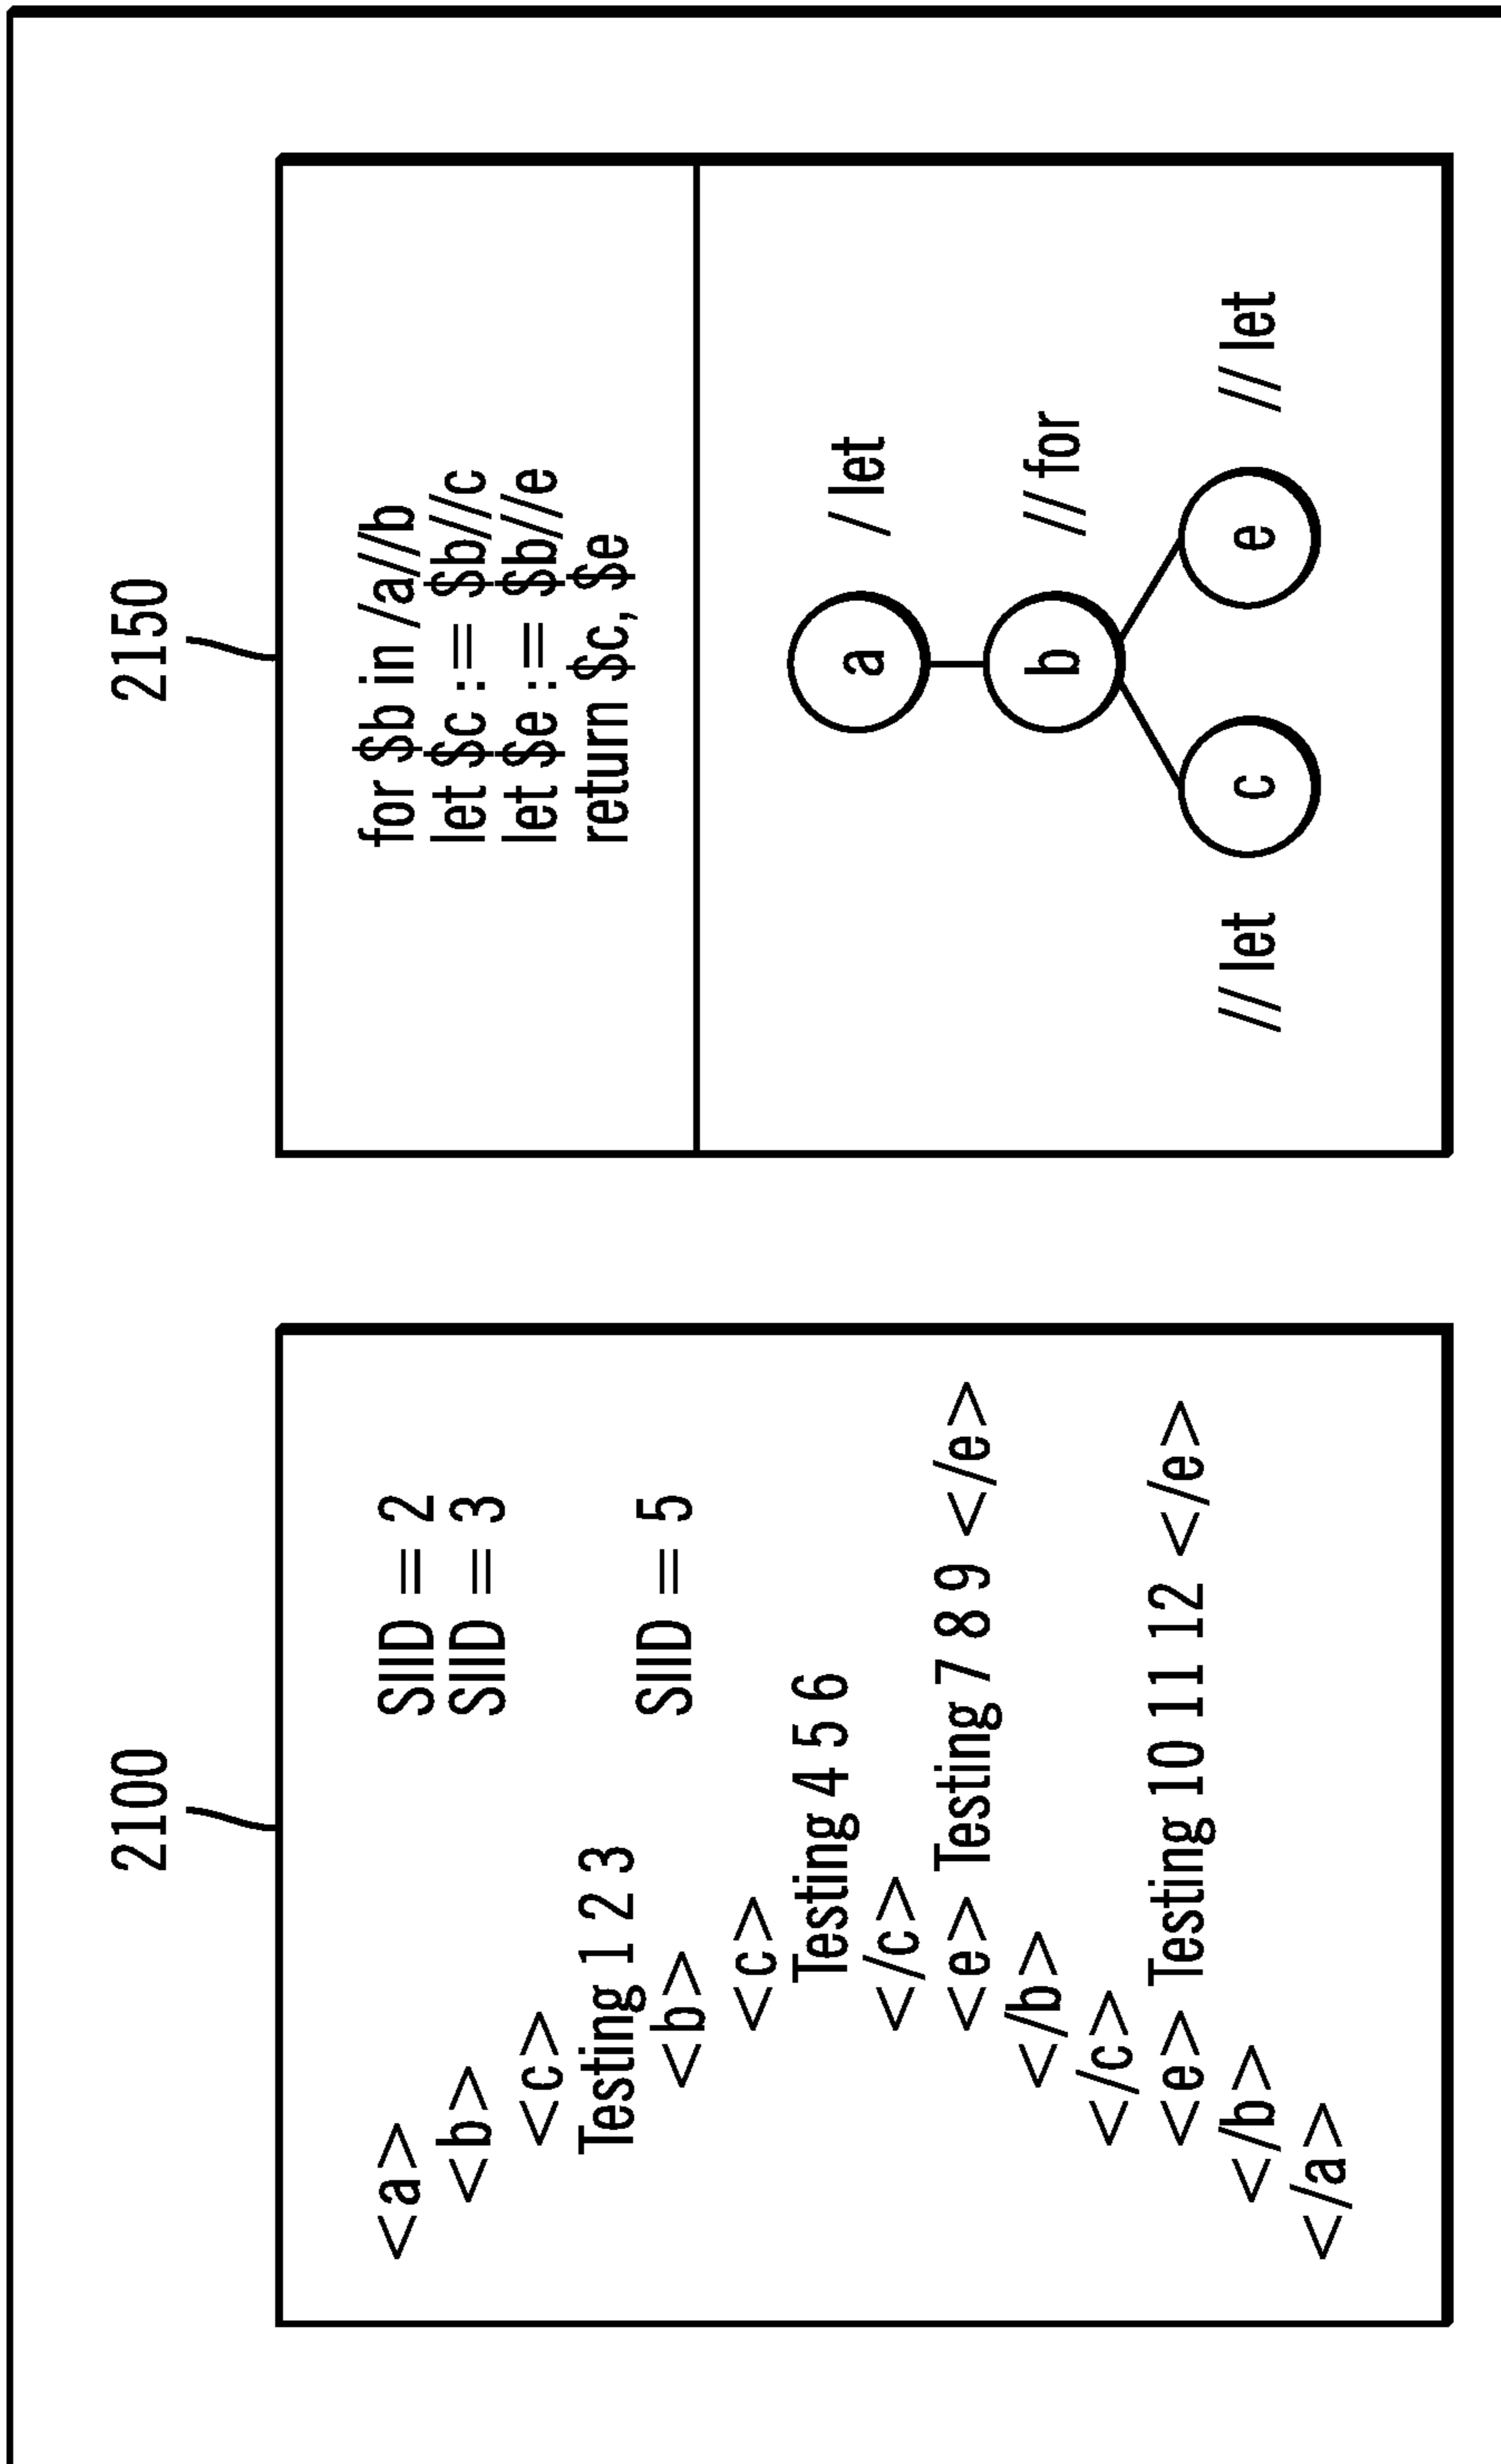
2100

<a>
<b>
<c>
Testing 1 2 3
<b>
<c>
Testing 4 5 6
</c>
<e> Testing 7 8 9 </e>
</b>
</c>
<e> Testing 10 11 12 </e>
</b>
</a>

SIID = 2
SIID = 3
SIID = 5

2150

for $b in /a//b
let $c := $b//c
let $e := $b//e
return $c, $e

a / let
b // for
c // let
e // let